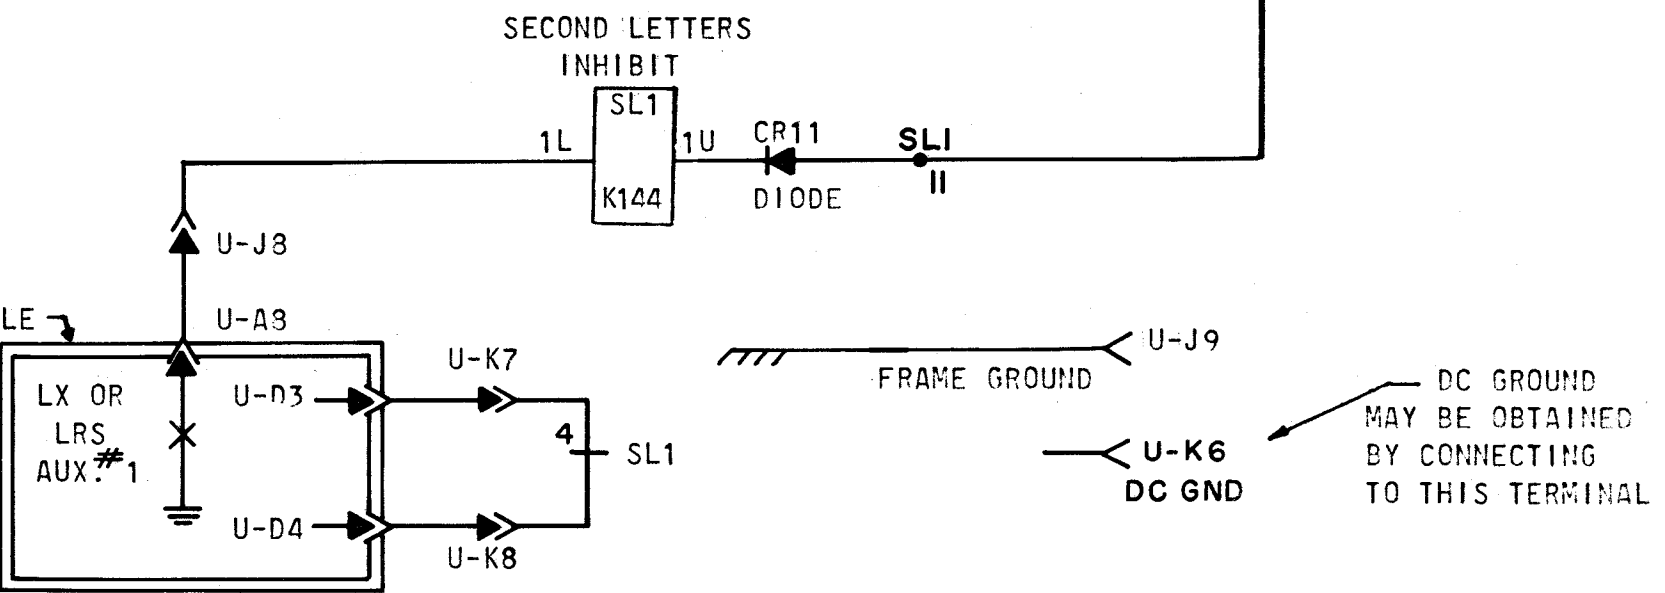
SECOND LETTERS
INHIBIT
SL1
K144
1L
1U
CR11
DIODE
SLI
II
U-J8
LE
U-A8
LX OR
LRS
AUX. $^{\#}$1
U-D3
U-D4
U-K7
U-K8
4
SL1
U-J9
FRAME GROUND
U-K6
DC GND
DC GROUND
MAY BE OBTAINED
BY CONNECTING
TO THIS TERMINAL